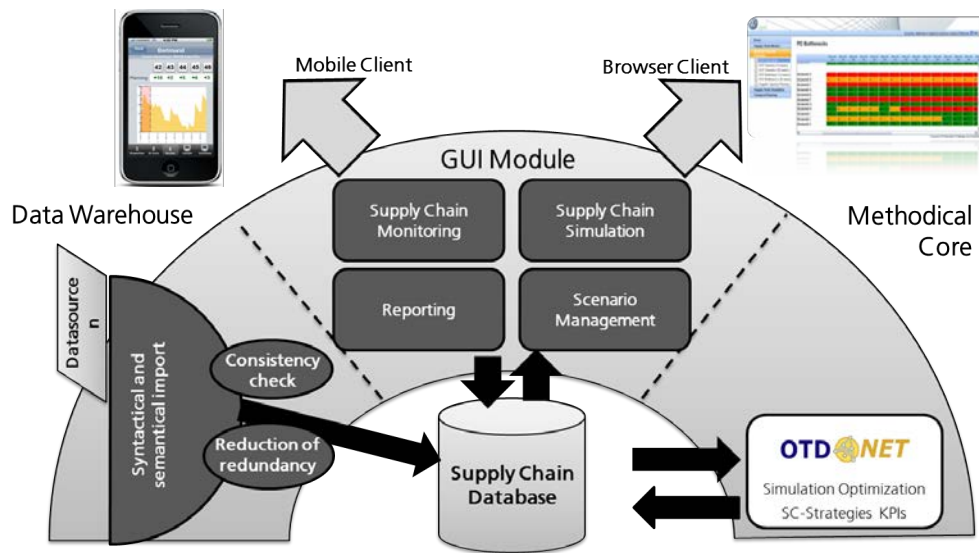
Mobile Client

Browser Client

GUI Module

Data Warehouse

Methodical Core

Supply Chain Monitoring

Supply Chain Simulation

Reporting

Scenario Management

Datasource n

Syntactical and semantical import

Consistency check

Reduction of redundancy

Supply Chain Database

OTD NET

Simulation Optimization SC-Strategies KPIs